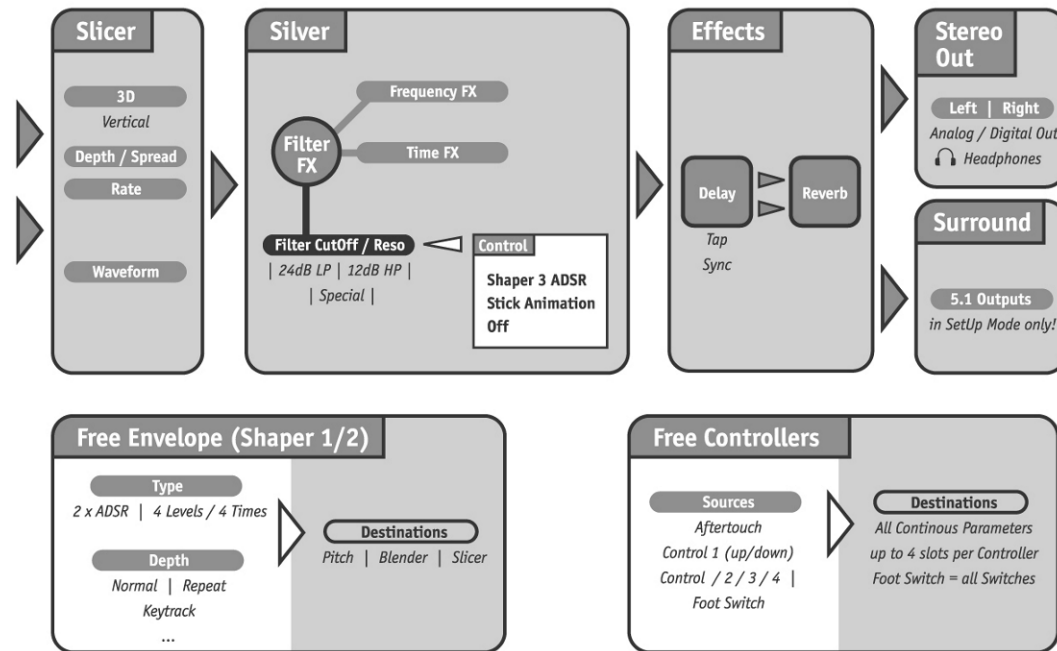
Slicer

3D
Vertical

Depth / Spread

Rate

Waveform

Silver

Frequency FX

Filter FX

Time FX

Filter CutOff / Reso

| 24dB LP | 12dB HP |
| Special |

Control

Shaper 3 ADSR
Stick Animation
Off

Effects

Delay

Reverb

Tap
Sync

Stereo Out

Left | Right
Analog / Digital Out
Headphones

Surround

5.1 Outputs
in SetUp Mode only!

Free Envelope (Shaper 1/2)

Type
2 x ADSR | 4 Levels / 4 Times

Depth
Normal | Repeat
Keytrack
...

Destinations
Pitch | Blender | Slicer

Free Controllers

Sources
Aftertouch
Control 1 (up/down)
Control / 2 / 3 / 4 |
Foot Switch

Destinations
All Continous Parameters
up to 4 slots per Controller
Foot Switch = all Switches